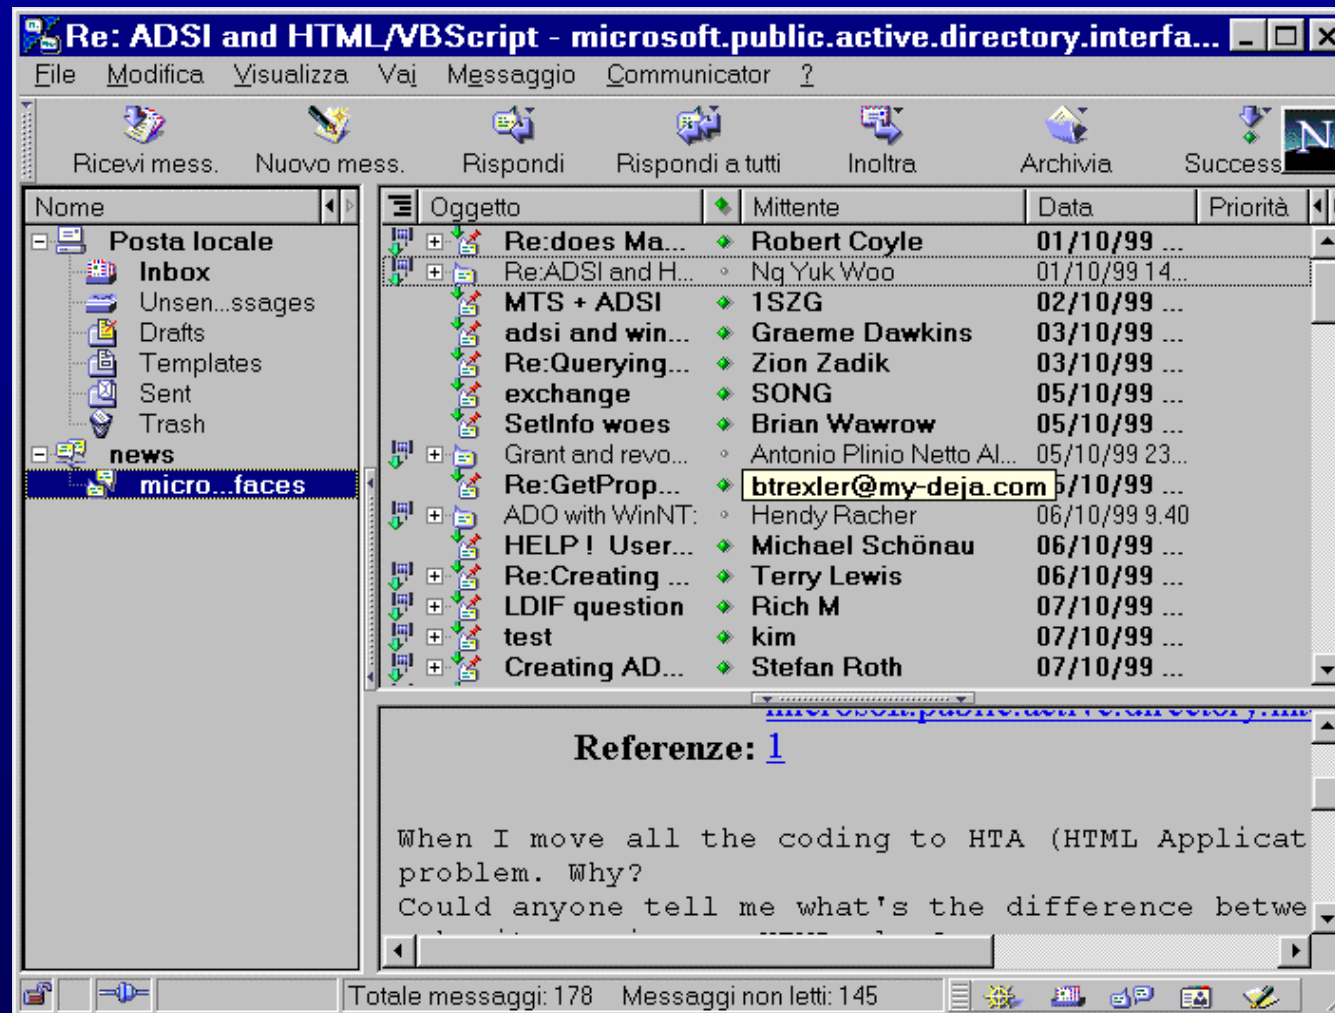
Re: ADSI and HTML/VBScript - microsoft.public.active.directory.interfa...

File Modifica Visualizza Vai Messaggio Communicator ?

Ricevi mess. Nuovo mess. Rispondi Rispondi a tutti Inoltra Archivia Success

Nome
Posta locale
Inbox
Unsen...ssages
Drafts
Templates
Sent
Trash
news
micro...faces

| Oggetto | | Mittente | Data | Priorità |
|---|---|---|---|---|
| Re:does Ma... | | Robert Coyle | 01/10/99 ... | |
| Re:ADSI and H... | | Ng Yuk Woo | 01/10/99 14... | |
| MTS + ADSI | | 1SZG | 02/10/99 ... | |
| adsi and win... | | Graeme Dawkins | 03/10/99 ... | |
| Re:Querying... | | Zion Zadik | 03/10/99 ... | |
| exchange | | SONG | 05/10/99 ... | |
| SetInfo woes | | Brian Wawrow | 05/10/99 ... | |
| Grant and revo... | | Antonio Plinio Netto Al... | 05/10/99 23... | |
| Re:GetProp... | | btrexler@my-deja.com | 5/10/99 ... | |
| ADO with WinNT: | | Hendy Racher | 06/10/99 9.40 | |
| HELP ! User... | | Michael Schönau | 06/10/99 ... | |
| Re:Creating ... | | Terry Lewis | 06/10/99 ... | |
| LDIF question | | Rich M | 07/10/99 ... | |
| test | | kim | 07/10/99 ... | |
| Creating AD... | | Stefan Roth | 07/10/99 ... | |

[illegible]

Referenze: 1

When I move all the coding to HTA (HTML Applicat
problem. Why?
Could anyone tell me what's the difference betwe

Totale messaggi: 178 Messaggi non letti: 145